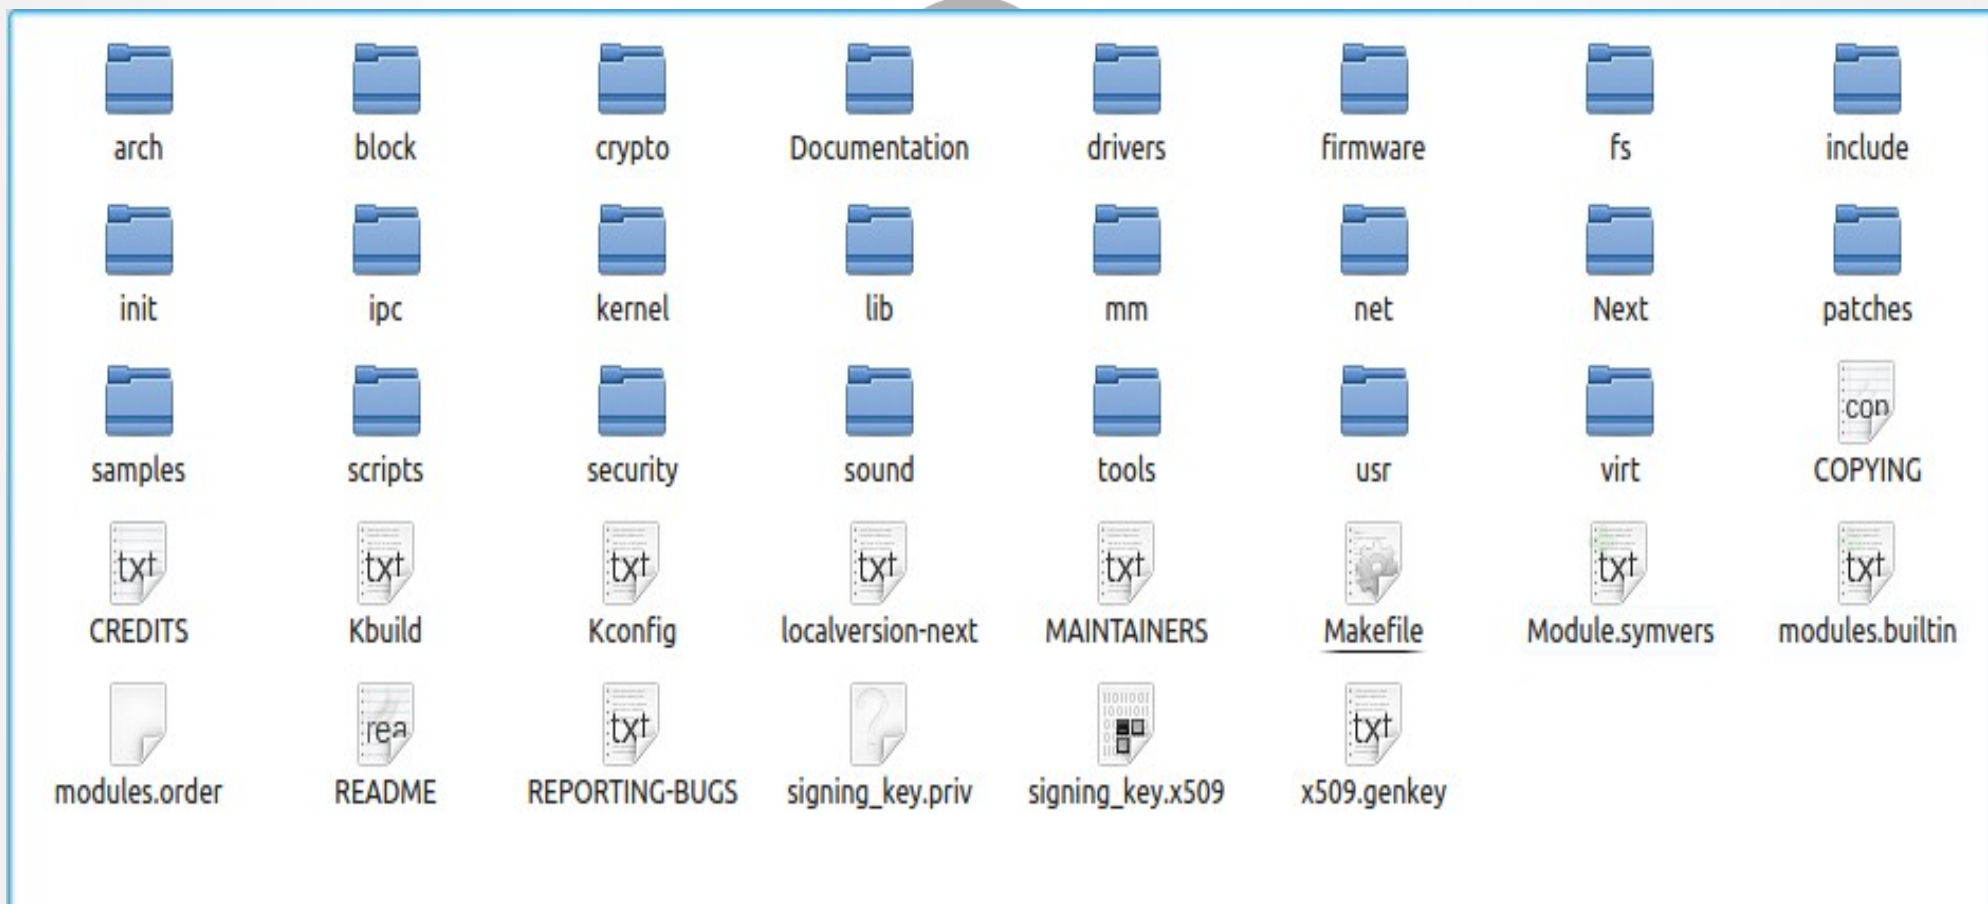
arch block crypto Documentation drivers firmware fs include

init ipc kernel lib mm net Next patches

samples scripts security sound tools usr virt con COPYING

txt CREDITS txt Kbuild txt Kconfig txt localversion-next txt MAINTAINERS Makefile txt Module.symvers txt modules.builtin

modules.order rea README txt REPORTING-BUGS signing_key.priv signing_key.x509 txt x509.genkey